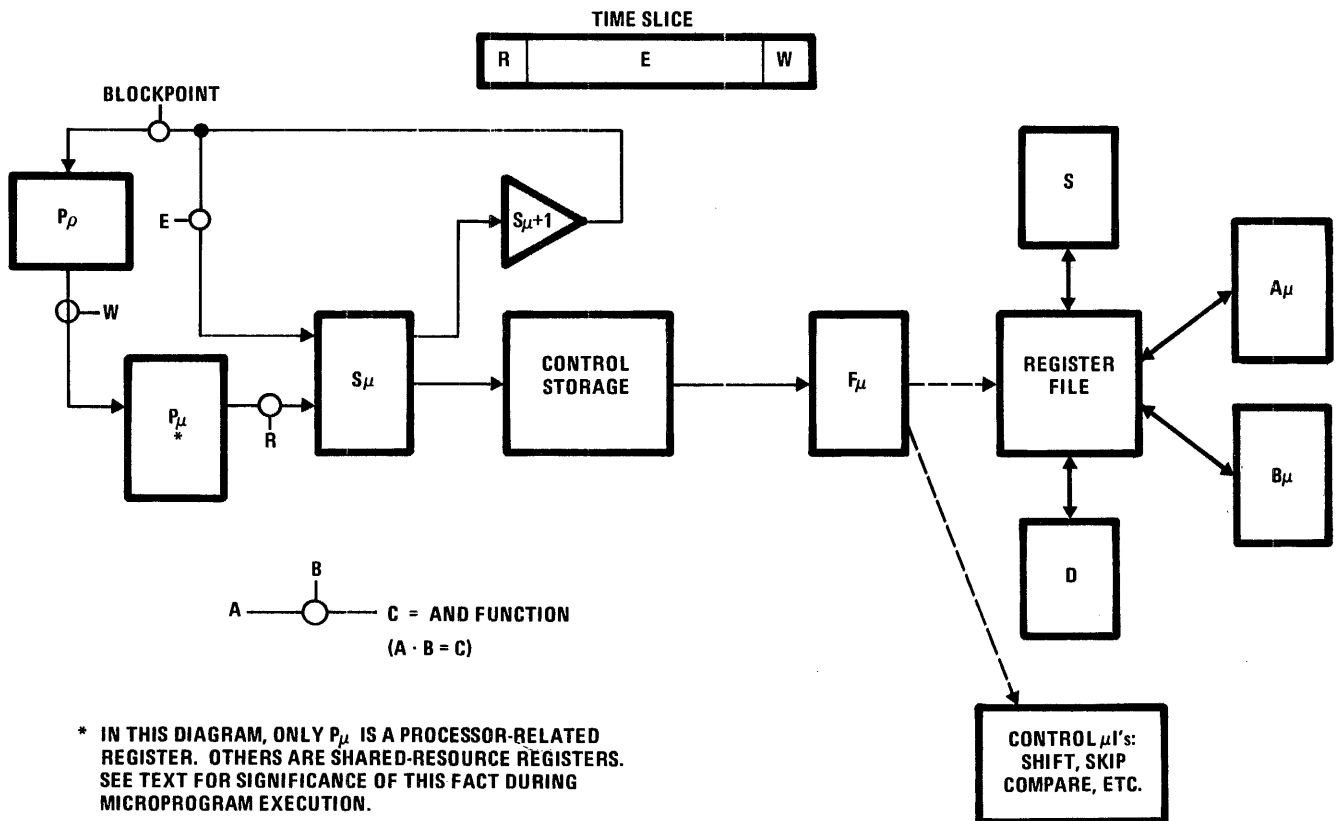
TIME SLICE

| R | E | W |
|---|---|---|

BLOCKPOINT

$P_\rho$

E

W

$S_\mu+1$

$P_\mu$
*

R

$S_\mu$

CONTROL STORAGE

$F_\mu$

S

REGISTER FILE

$A\mu$

$B\mu$

D

A B C = AND FUNCTION

$(A \cdot B = C)$

CONTROL $\mu$I's: SHIFT, SKIP COMPARE, ETC.

* IN THIS DIAGRAM, ONLY $P_\mu$ IS A PROCESSOR-RELATED REGISTER. OTHERS ARE SHARED-RESOURCE REGISTERS. SEE TEXT FOR SIGNIFICANCE OF THIS FACT DURING MICROPROGRAM EXECUTION.